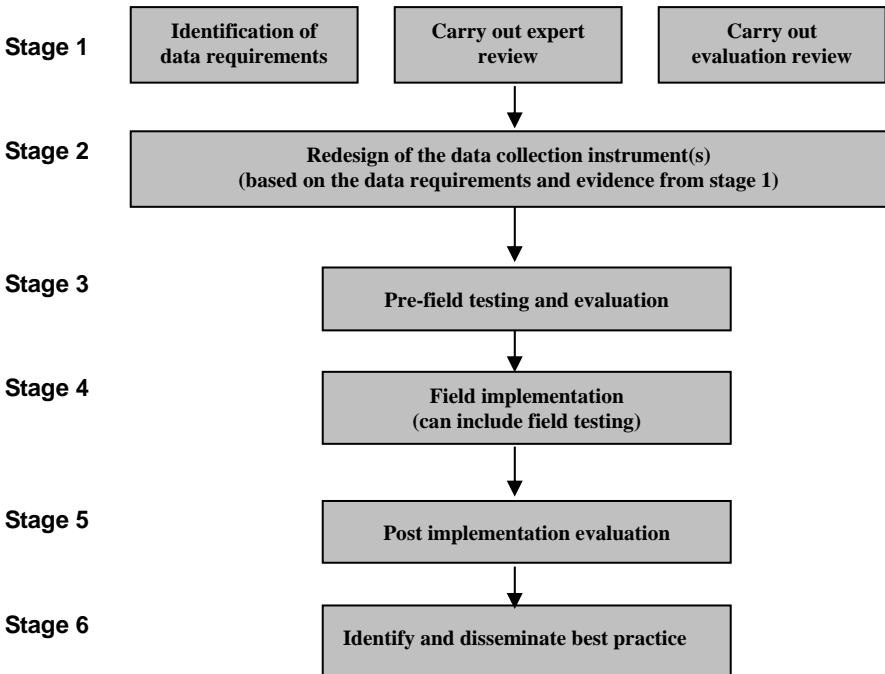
Stage 1

Identification of data requirements

Carry out expert review

Carry out evaluation review

Stage 2

Redesign of the data collection instrument(s)
(based on the data requirements and evidence from stage 1)

Stage 3

Pre-field testing and evaluation

Stage 4

Field implementation
(can include field testing)

Stage 5

Post implementation evaluation

Stage 6

Identify and disseminate best practice